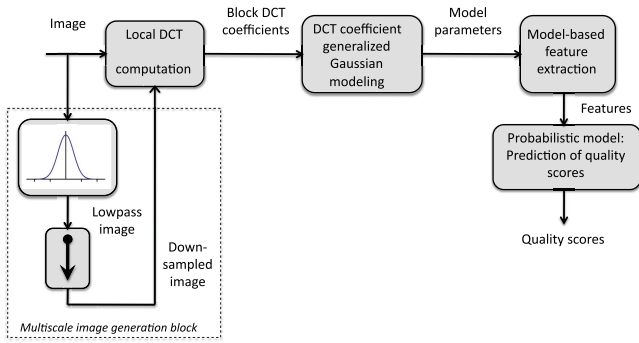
Image

Local DCT

computation

Block DCT coefficients

DCT coefficient generalized Gaussian modeling

Model parameters

Model-based feature extraction

Features

Probabilistic model: Prediction of quality scores

Quality scores

Lowpass image

Down-sampled image

Multiscale image generation block